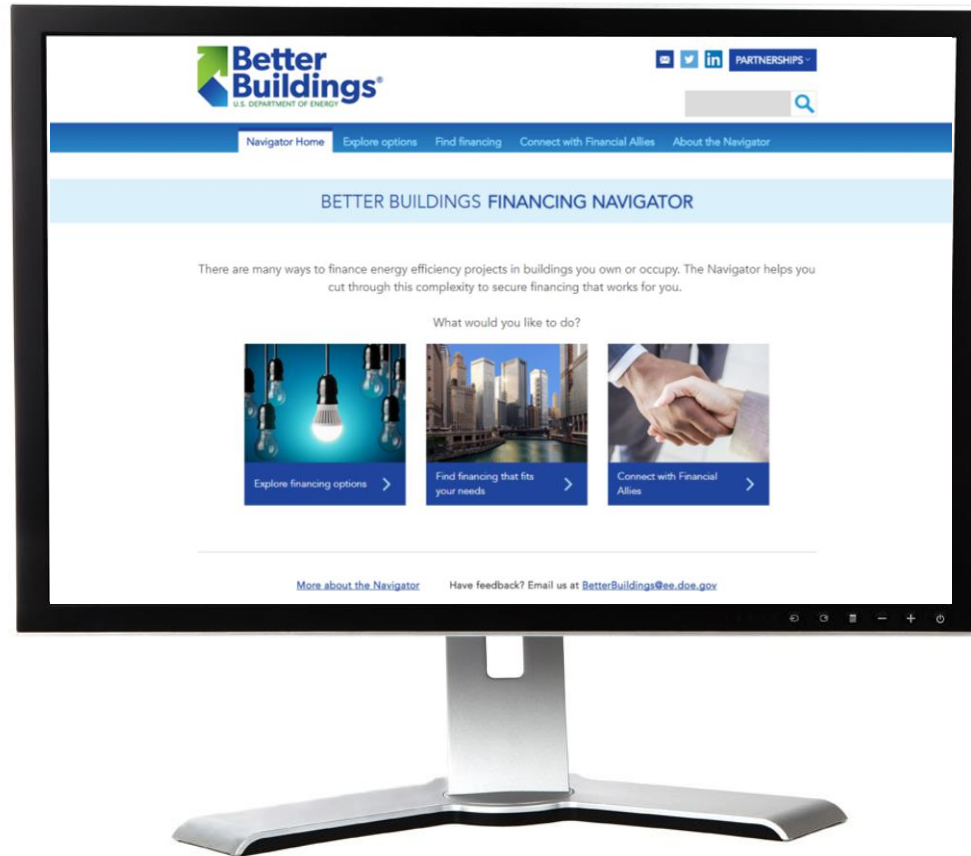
Better Buildings®
U.S. DEPARTMENT OF ENERGY

in PARTNERSHIPS

Navigator Home Explore options Find financing Connect with Financial Allies About the Navigator

BETTER BUILDINGS FINANCING NAVIGATOR

There are many ways to finance energy efficiency projects in buildings you own or occupy. The Navigator helps you cut through this complexity to secure financing that works for you.

What would you like to do?

Explore financing options

Find financing that fits your needs

Connect with Financial Allies

More about the Navigator Have feedback? Email us at BetterBuildings@ee.doe.gov